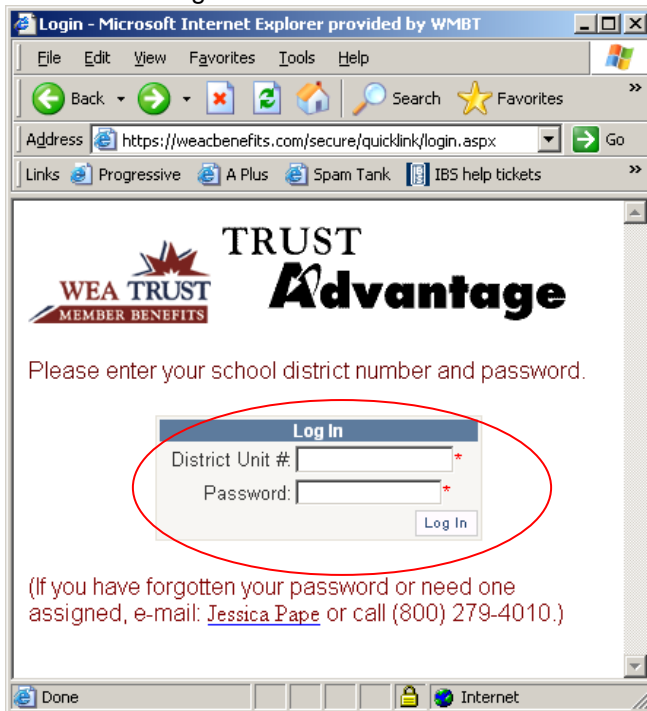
Login - Microsoft Internet Explorer provided by WMBT

File Edit View Favorites Tools Help

Back Search Favorites

Address https://weacbenefits.com/secure/quicklink/login.aspx Go

Links Progressive A Plus Spam Tank IBS help tickets

WEA TRUST MEMBER BENEFITS

TRUST Advantage

Please enter your school district number and password.

Log In

District Unit #: *

Password: *

Log In

(If you have forgotten your password or need one assigned, e-mail: Jessica Pape or call (800) 279-4010.)

Done Internet